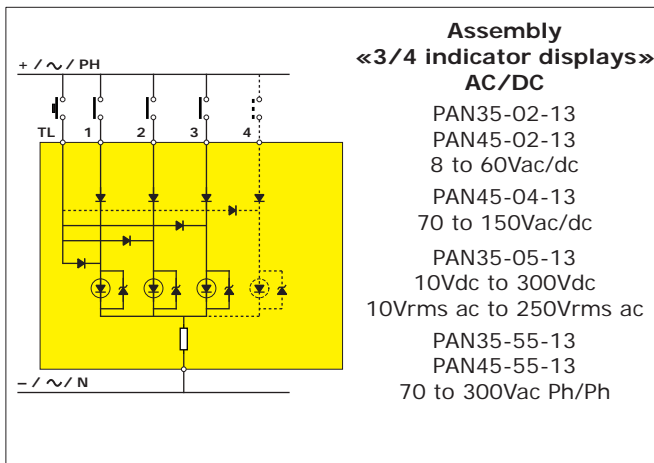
+ / ~ / PH

TL 1 2 3 4

– / ~ / N

**Assembly**
**«3/4 indicator displays»**
**AC/DC**

PAN35-02-13
PAN45-02-13
8 to 60Vac/dc

PAN45-04-13
70 to 150Vac/dc

PAN35-05-13
10Vdc to 300Vdc
10Vrms ac to 250Vrms ac

PAN35-55-13
PAN45-55-13
70 to 300Vac Ph/Ph